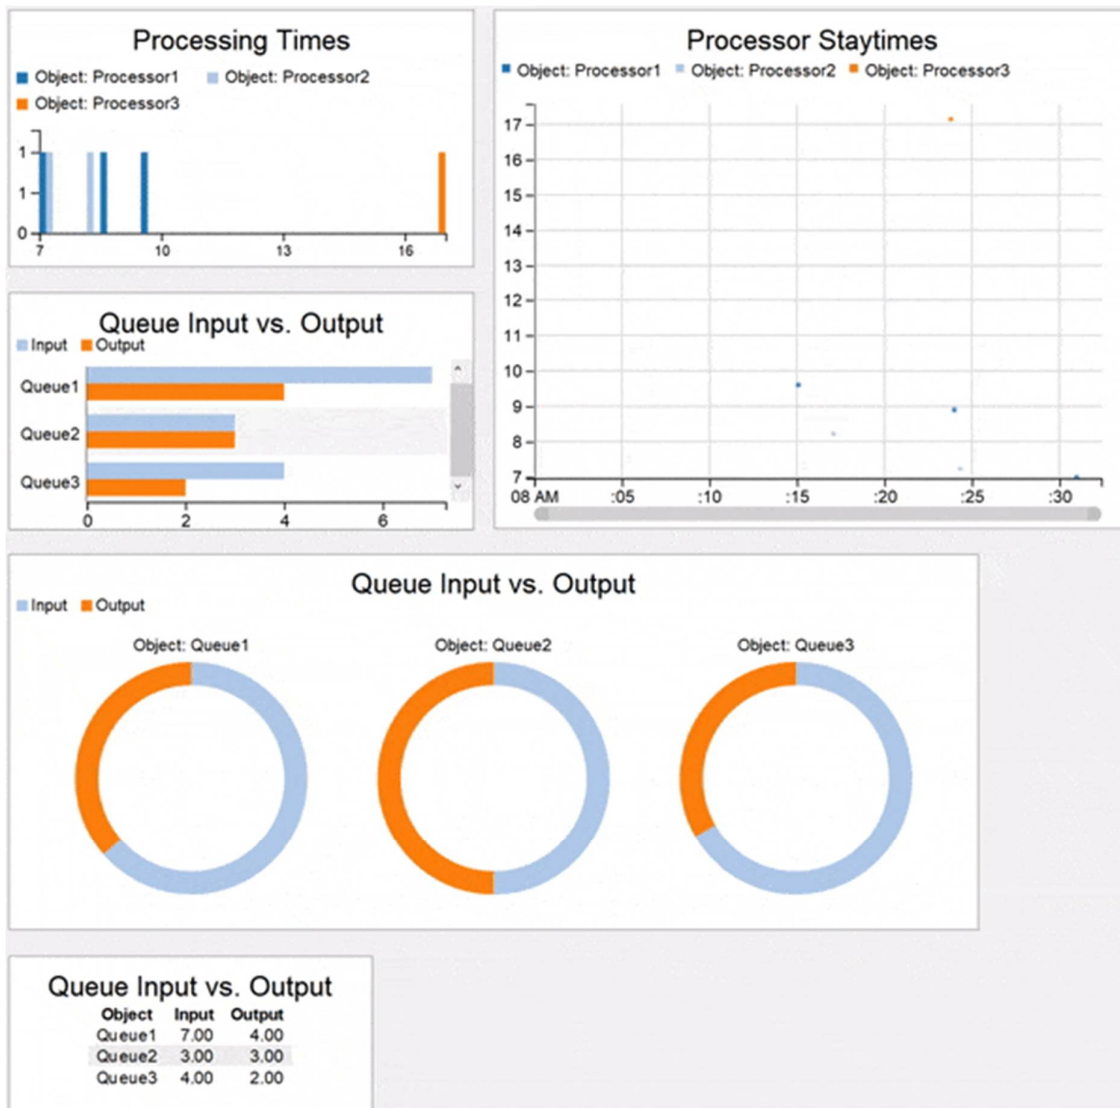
Processing Times

Object: Processor1 Object: Processor2
Object: Processor3

1
1
1
0
7
10
13
16

Processor Staytimes

Object: Processor1 Object: Processor2 Object: Processor3

17
16
15
14
13
12
11
10
9
8
7
08 AM
:05
:10
:15
:20
:25
:30

Queue Input vs. Output

Input Output

Queue1
Queue2
Queue3
0
2
4
6

Queue Input vs. Output

Input Output

Object: Queue1
Object: Queue2
Object: Queue3

Queue Input vs. Output

| Object | Input | Output |
|---|---|---|
| Queue1 | 7.00 | 4.00 |
| Queue2 | 3.00 | 3.00 |
| Queue3 | 4.00 | 2.00 |